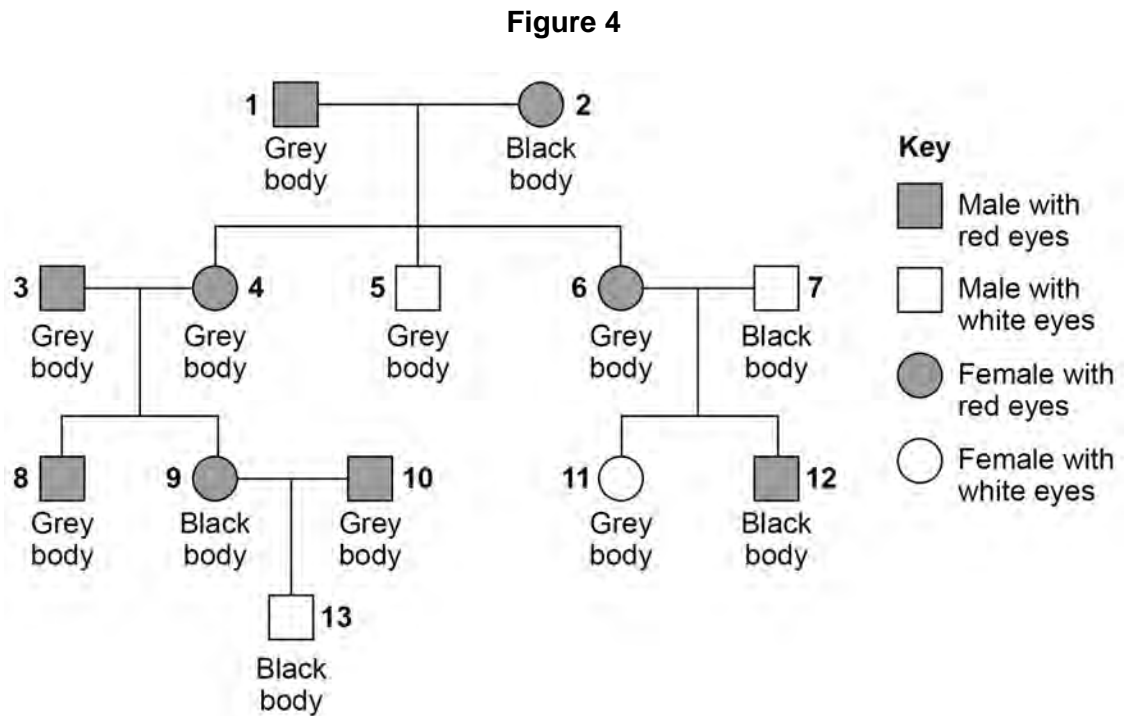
Figure 4

1 Grey body

2 Black body

3 Grey body

4 Grey body

5 Grey body

6 Grey body

7 Black body

8 Grey body

9 Black body

10 Grey body

11 Grey body

12 Black body

13 Black body

Key
Male with red eyes
Male with white eyes
Female with red eyes
Female with white eyes